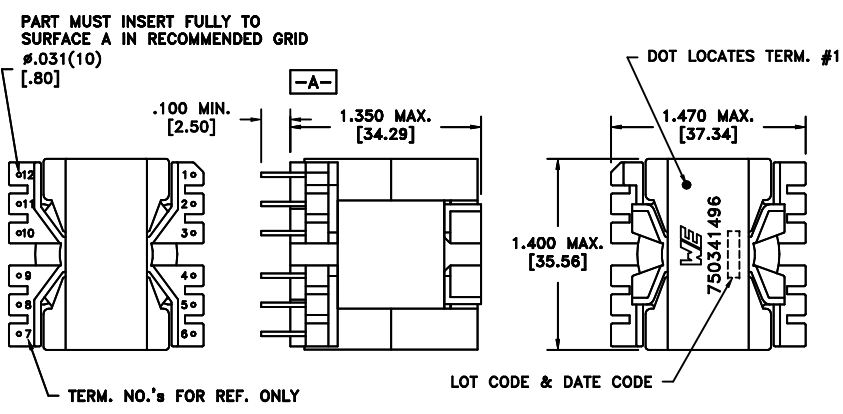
PART MUST INSERT FULLY TO SURFACE A IN RECOMMENDED GRID
ø.031(10)
[.80]

-A-

.100 MIN.
[2.50]

1.350 MAX.
[34.29]

DOT LOCATES TERM. #1

1.470 MAX.
[37.34]

12
11
10
9
8
7
1
2
3
4
5
6

1.400 MAX.
[35.56]

WE
750341496

LOT CODE & DATE CODE

TERM. NO.'s FOR REF. ONLY